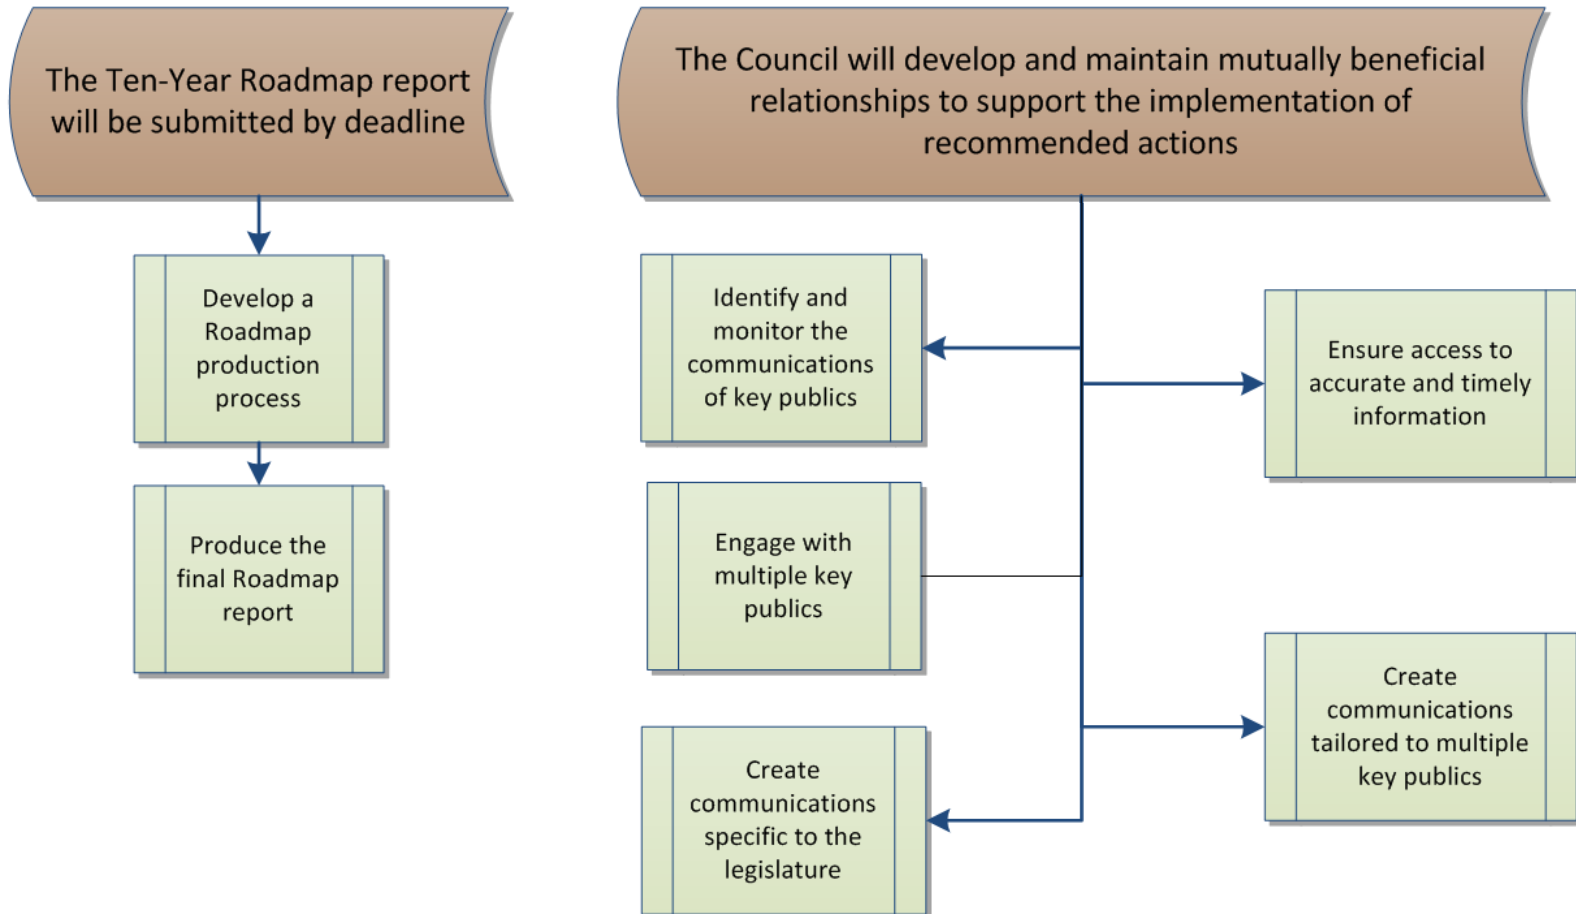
The Ten-Year Roadmap report will be submitted by deadline

Develop a Roadmap production process

Produce the final Roadmap report

The Council will develop and maintain mutually beneficial relationships to support the implementation of recommended actions

Identify and monitor the communications of key publics

Ensure access to accurate and timely information

Engage with multiple key publics

Create communications tailored to multiple key publics

Create communications specific to the legislature